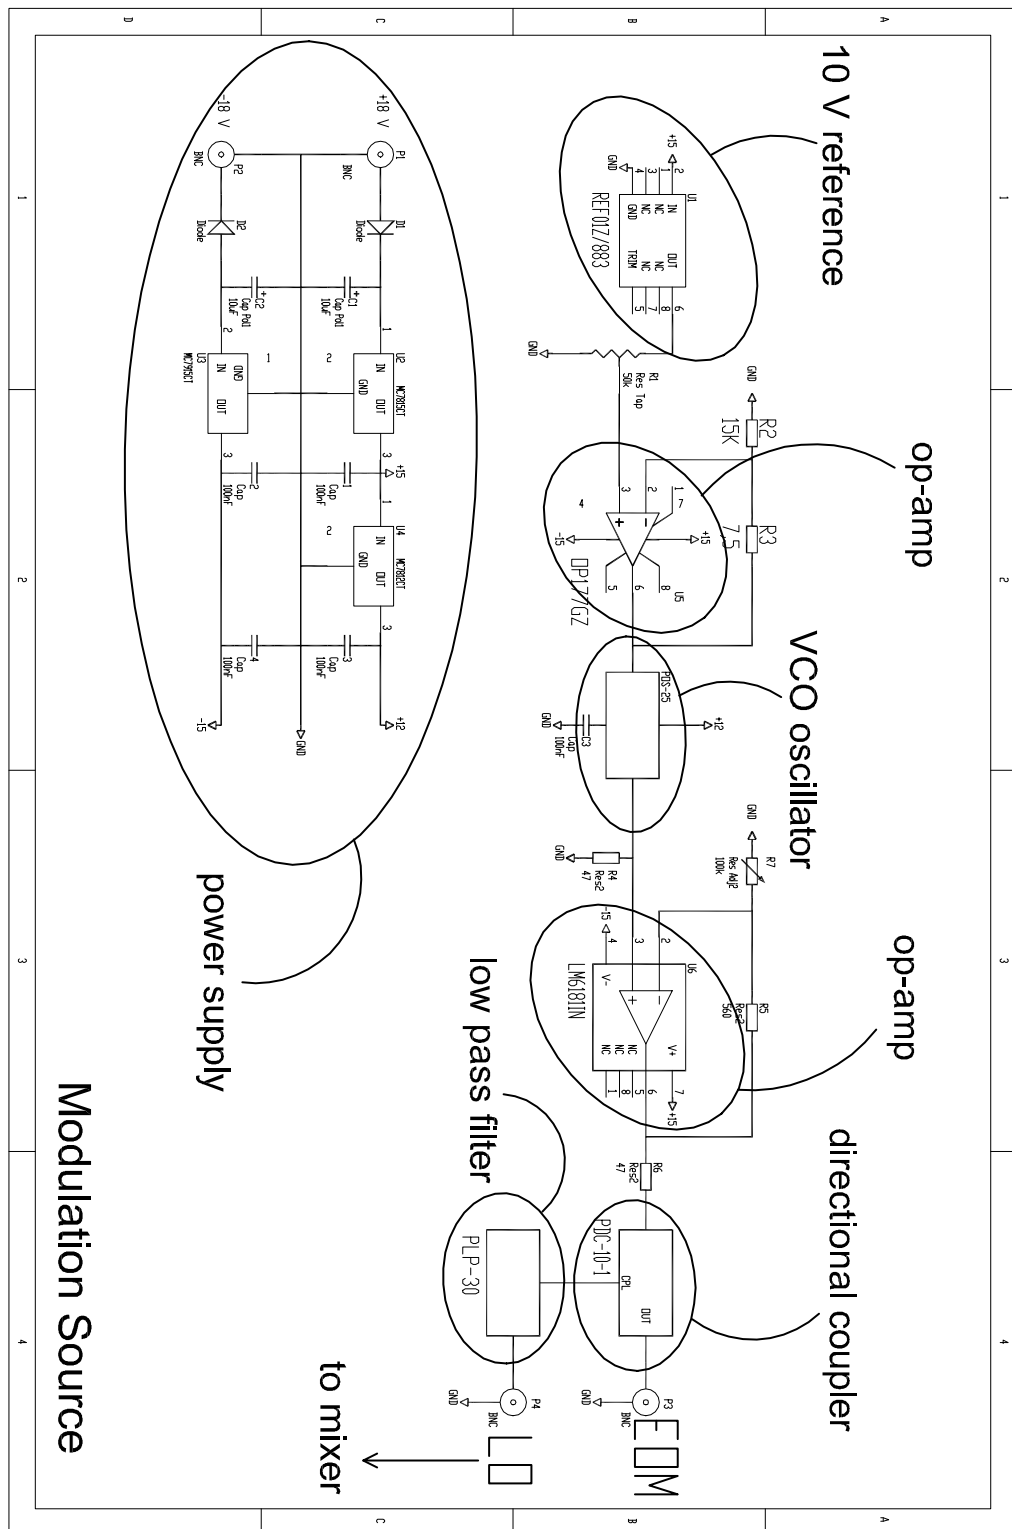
10 V reference

op-amp

VCO oscillator

op-amp

directional coupler

low pass filter

power supply

Modulation Source

to mixer

EOM

LO

+15
GND
2
3
4
U1
IN
NC
NC
GND
TRIM
OUT
NC
NC
6
7
8
5
REF01Z/883

GND
R1
Res Tap
50k

GND
R2
15K

R3
7.5

2
3
7
4
6
8
5
U5
+15
-15
OP177GZ

PDS-C25
+12
GND
C3
Cap
100nF

GND
R7
Res Adj2
100k

GND
R4
Res2
47

R5
Res2
560

U6
LM6181IN
2
3
4
-15
V-
V+
NC
NC
NC
NC
7
6
1
8
5
+15

R6
Res2
47

PDC-10-1
CPL
OUT

PLP-30

P3
BNC
GND

P4
BNC
GND

+18 V
P1
BNC
D1
Diode
C1
Cap Pol1
10uF
1
U2
IN
GND
OUT
MC7815CT
2
3
+15
C
Cap
100nF
1
U4
IN
GND
OUT
MC7812CT
2
3
C
Cap
100nF
3
+12

-18 V
P2
BNC
D2
Diode
C2
Cap Pol1
10uF
2
U3
GND
IN
OUT
MC7915CT
1
3
C
Cap
100nF
2
C
Cap
100nF
4
-15

GND

A
B
C
D
1
2
3
4